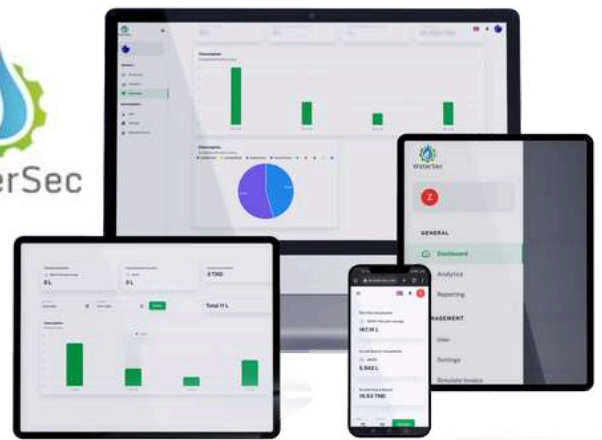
erSec

Consumption

Consumption

WaterSec

Z

GENERAL

Dashboard

Analytics

Reporting

NAGEMENT

User

Settings

Simulate Invoice

0 L

0 L

0 TND

Total 11 L

Consumption

187.11 L

5.560 L

16.53 TND